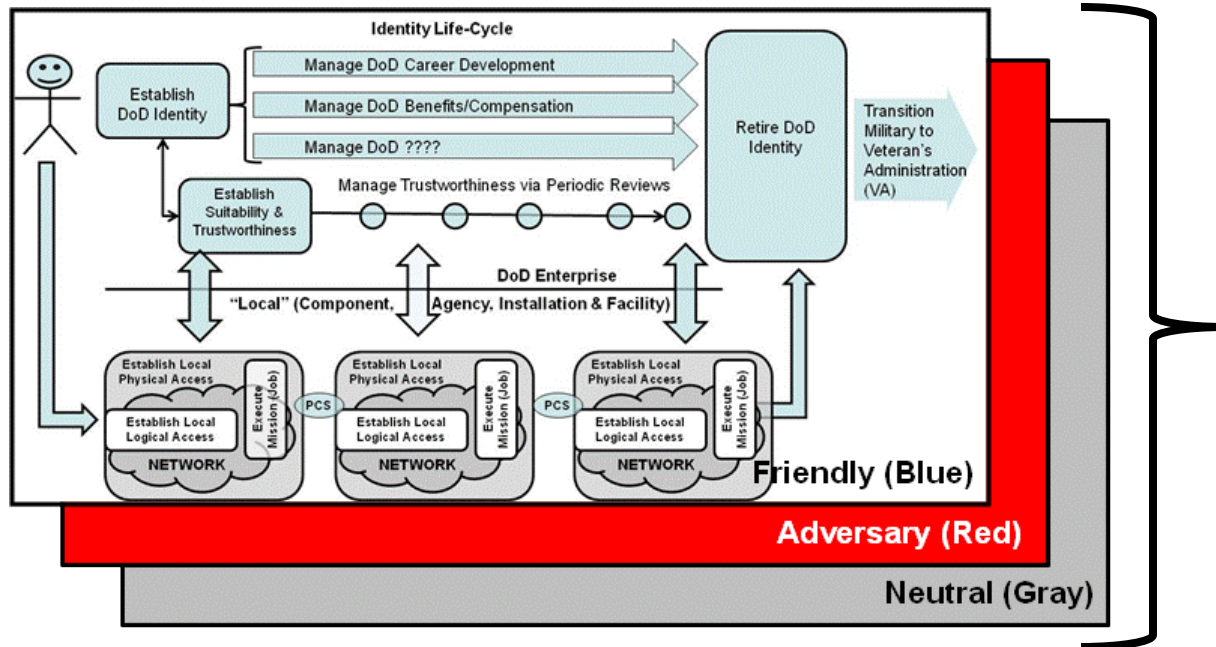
Identity Life-Cycle

Establish DoD Identity

Manage DoD Career Development

Manage DoD Benefits/Compensation

Manage DoD ????

Retire DoD Identity

Transition Military to Veteran's Administration (VA)

Establish Suitability & Trustworthiness

Manage Trustworthiness via Periodic Reviews

DoD Enterprise

"Local" (Component, Agency, Installation & Facility)

Establish Local Physical Access

Execute Mission (Job)

Establish Local Logical Access

NETWORK

PCS

Establish Local Physical Access

Execute Mission (Job)

Establish Local Logical Access

NETWORK

PCS

Establish Local Physical Access

Execute Mission (Job)

Establish Local Logical Access

NETWORK

Friendly (Blue)

Adversary (Red)

Neutral (Gray)